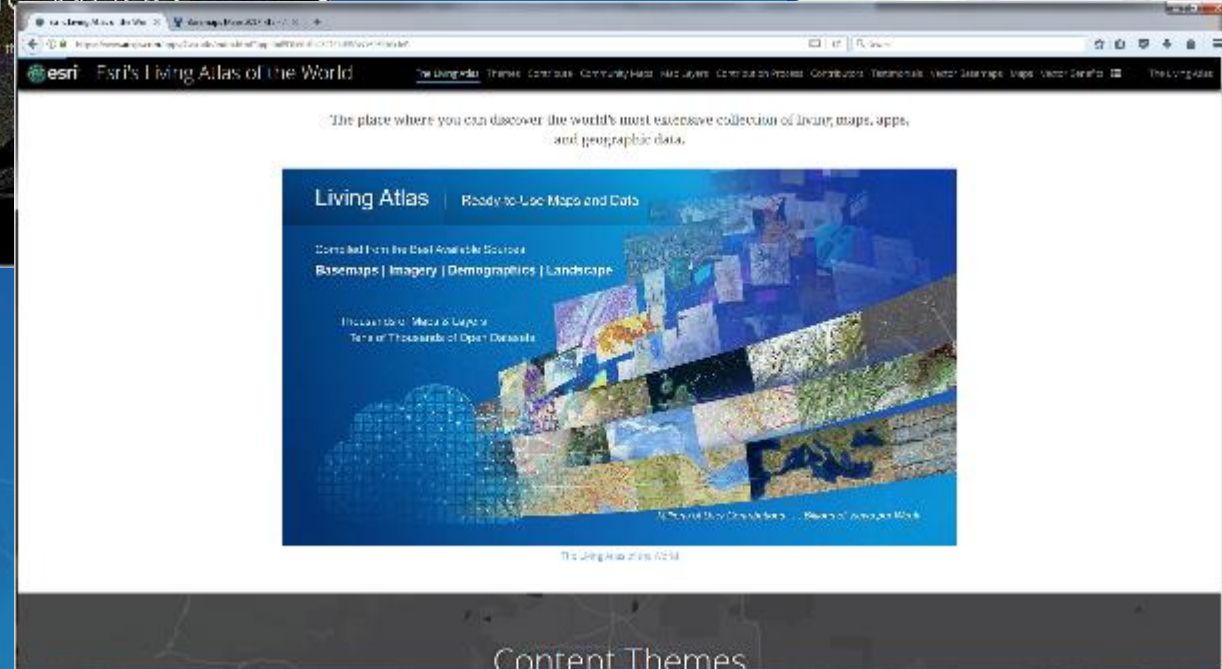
esri Esri's Living Atlas of the World

The Living Atlas Themes Contribute Community Maps Map Layers Contribution Process Contributors Testimonials Vector Basemaps Maps Vector Benefits The Living Atlas

The place where you can discover the world's most extensive collection of living maps, apps, and geographic data.

Living Atlas | Ready-to-Use Maps and Data

Compiled from the Best Available Sources

Basemaps | Imagery | Demographics | Landscape

Thousands of Maps & Layers
Tens of Thousands of Open Datasets

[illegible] ... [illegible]

The Living Atlas of the World

Content Themes